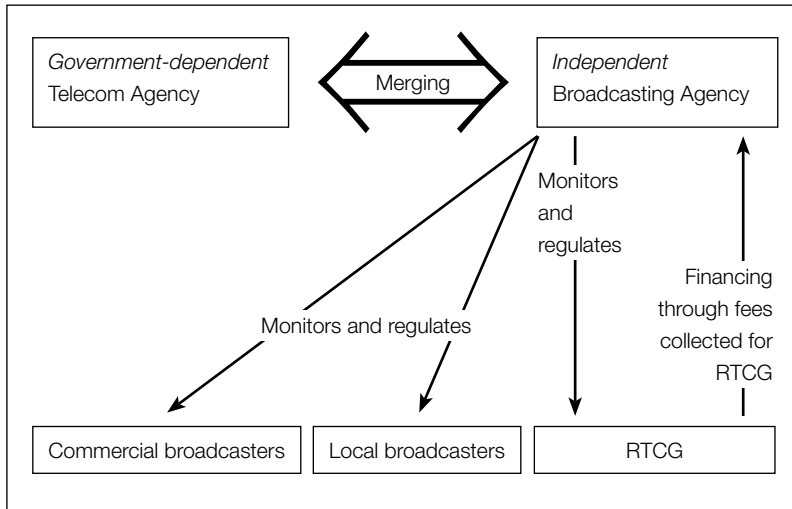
*Government-dependent* Telecom Agency

Merging

*Independent* Broadcasting Agency

Monitors and regulates

Monitors and regulates

Financing through fees collected for RTCG

Commercial broadcasters

Local broadcasters

RTCG